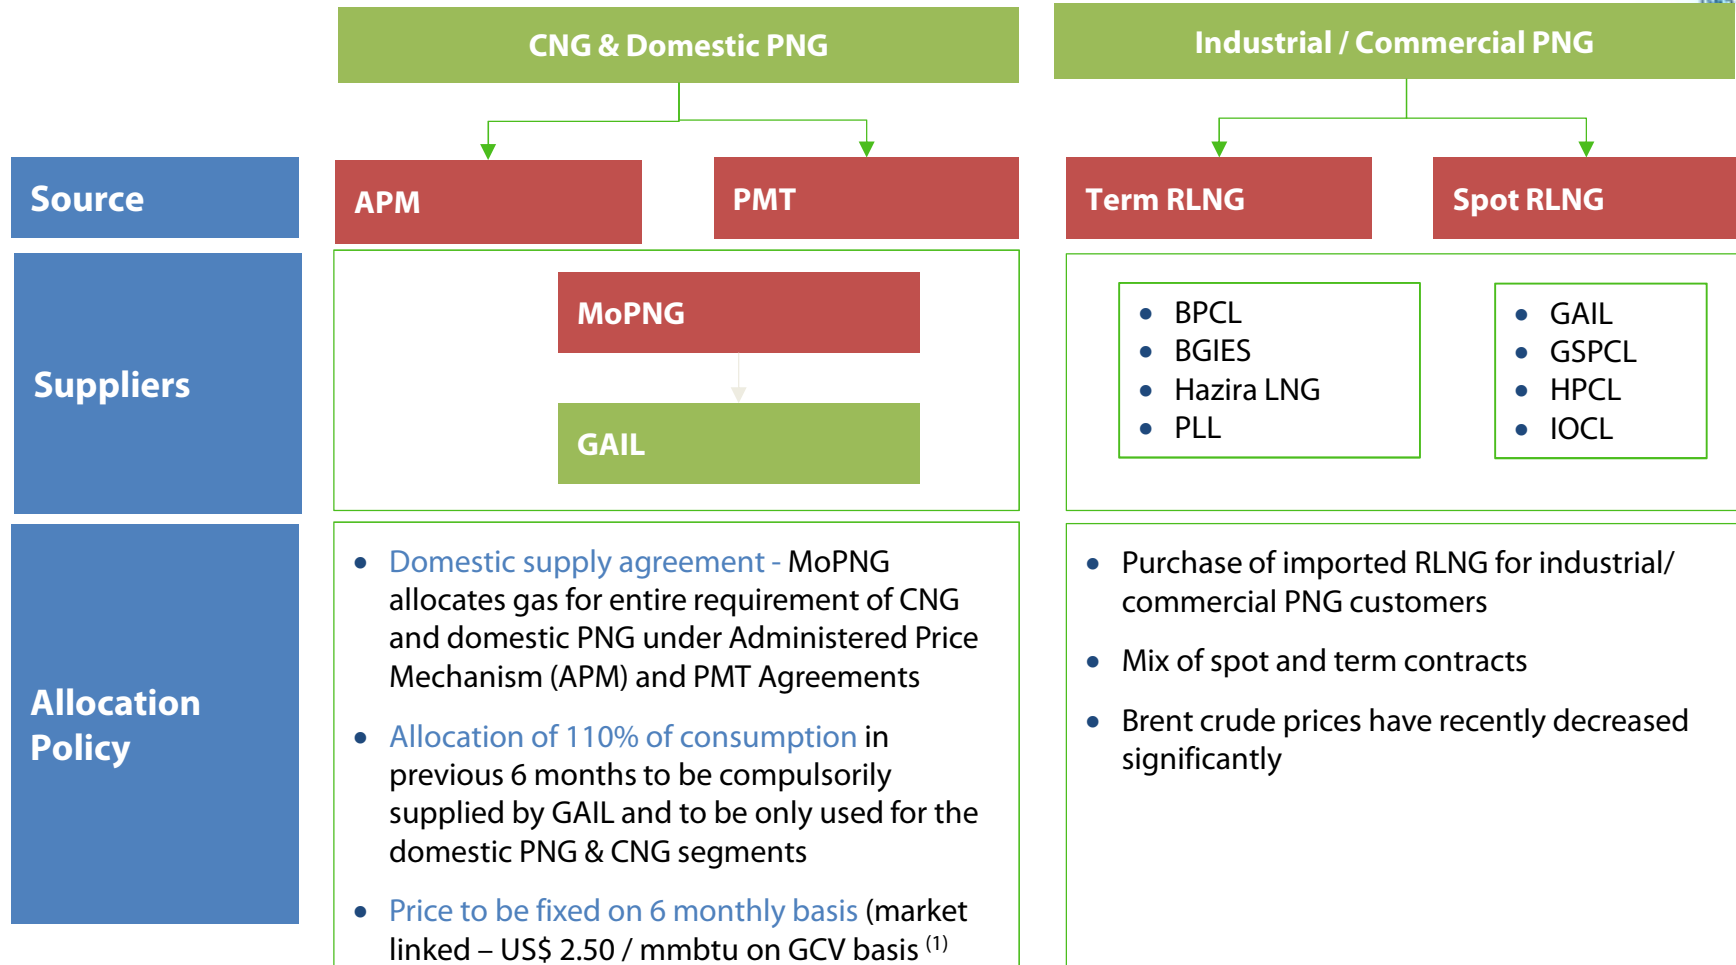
CNG & Domestic PNG

Industrial / Commercial PNG

Source

APM

PMT

Term RLNG

Spot RLNG

Suppliers

MoPNG

GAIL

- BPCL
- BGIES
- Hazira LNG
- PLL

- GAIL
- GSPCL
- HPCL
- IOCL

Allocation Policy

- Domestic supply agreement - MoPNG allocates gas for entire requirement of CNG and domestic PNG under Administered Price Mechanism (APM) and PMT Agreements
- Allocation of 110% of consumption in previous 6 months to be compulsorily supplied by GAIL and to be only used for the domestic PNG & CNG segments
- Price to be fixed on 6 monthly basis (market linked – US$ 2.50 / mmbtu on GCV basis $^{(1)}$

- Purchase of imported RLNG for industrial/ commercial PNG customers
- Mix of spot and term contracts
- Brent crude prices have recently decreased significantly